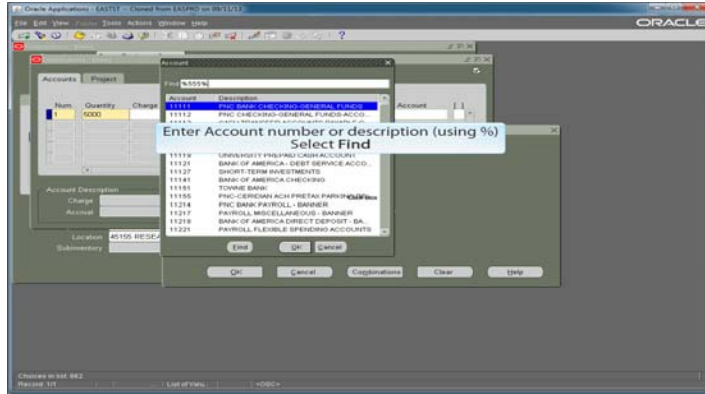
Oracle Applications - EASTST -- Cloned from EASPRD on 09/11/13

File Edit View Folder Tools Actions Window Help

ORACLE

Accounts Project

Num Quantity Charge

1 6000

Account

Find %555%

| Account | Description |
|---|---|
| 11111 | PNC BANK CHECKING-GENERAL FUNDS |
| 11112 | PNC CHECKING-GENERAL FUNDS-ACCO... |
| 11119 | UNIVERSITY PREPAID CASH ACCOUNT |
| 11121 | BANK OF AMERICA - DEBT SERVICE ACCO... |
| 11127 | SHORT-TERM INVESTMENTS |
| 11141 | BANK OF AMERICA CHECKING |
| 11151 | TOWNE BANK |
| 11155 | PNC-CERIDIAN ACH PRETAX PARKING/TRANSIT |
| 11214 | PNC BANK PAYROLL - BANNER |
| 11217 | PAYROLL MISCELLANEOUS - BANNER |
| 11218 | BANK OF AMERICA DIRECT DEPOSIT - BA... |
| 11221 | PAYROLL FLEXIBLE SPENDING ACCOUNTS |

Enter Account number or description (using %)
Select Find

Find OK Cancel

Account

Account Description

Charge

Accrual

Location 45105 RESEA

Subinventory

OK Cancel Combinations Clear Help

Choices in list: 882

Record: 1/1 List of Valu... <OSC>